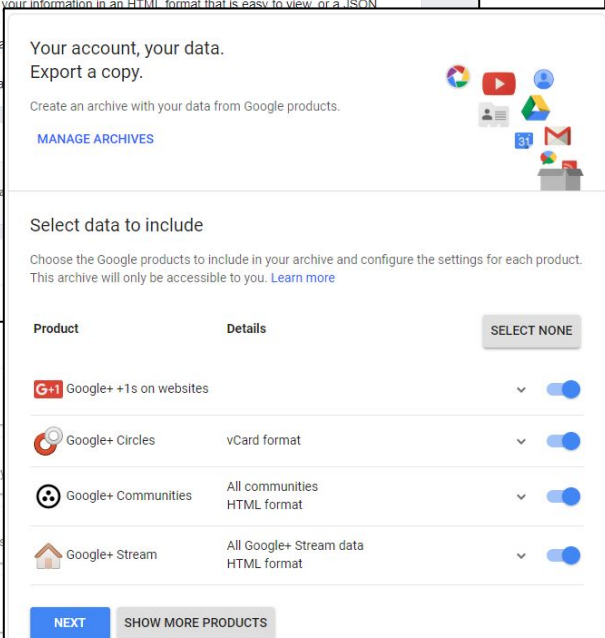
your information in an HTML format that is easy to view, or a JSON

Your account, your data.
Export a copy.

Create an archive with your data from Google products.

MANAGE ARCHIVES

31

Select data to include

Choose the Google products to include in your archive and configure the settings for each product. This archive will only be accessible to you. Learn more

| Product | Details | SELECT NONE |
|---|---|---|
| G+1 Google+ +1s on websites | | |
| Google+ Circles | vCard format | |
| Google+ Communities | All communities HTML format | |
| Google+ Stream | All Google+ Stream data HTML format | |

NEXT SHOW MORE PRODUCTS